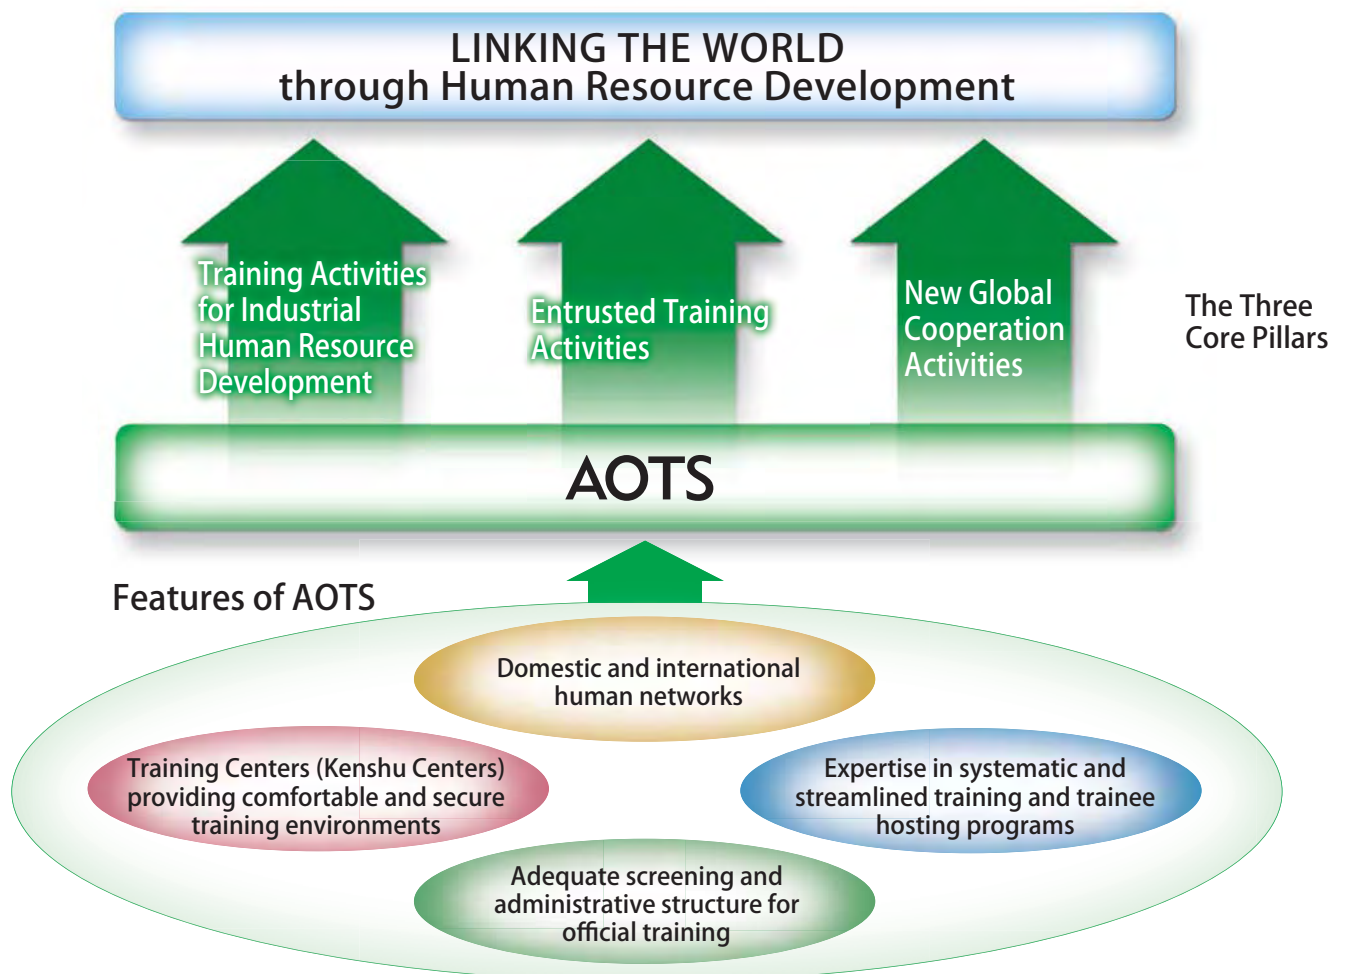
LINKING THE WORLD
through Human Resource Development

Training Activities for Industrial Human Resource Development

Entrusted Training Activities

New Global Cooperation Activities

The Three Core Pillars

AOTS

Features of AOTS

Domestic and international human networks

Training Centers (Kenshu Centers) providing comfortable and secure training environments

Expertise in systematic and streamlined training and trainee hosting programs

Adequate screening and administrative structure for official training